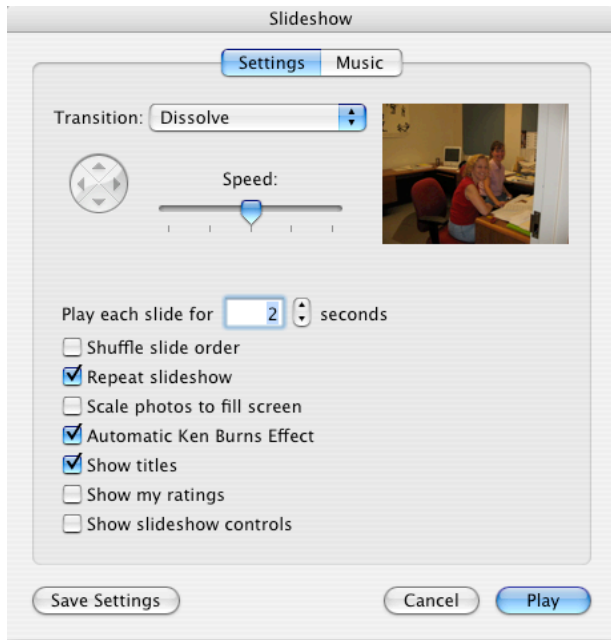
Slideshow

Settings Music

Transition: Dissolve

Speed:

Play each slide for 2 seconds

Shuffle slide order

Repeat slideshow

Scale photos to fill screen

Automatic Ken Burns Effect

Show titles

Show my ratings

Show slideshow controls

Save Settings

Cancel

Play